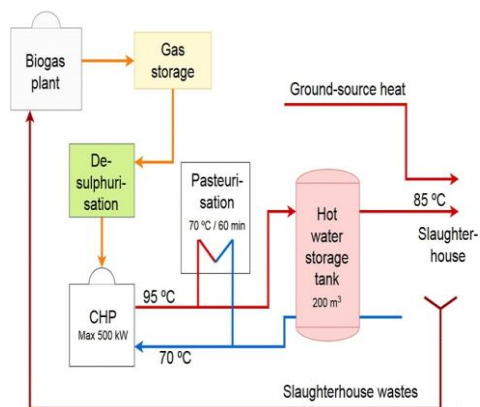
Biogas plant

Gas storage

De-sulphurisation

Pasteurisation
70 ºC / 60 min

Ground-source heat

Hot water storage tank
200 m$^3$

85 ºC

Slaughterhouse

CHP
Max 500 kW

95 ºC

70 ºC

Slaughterhouse wastes